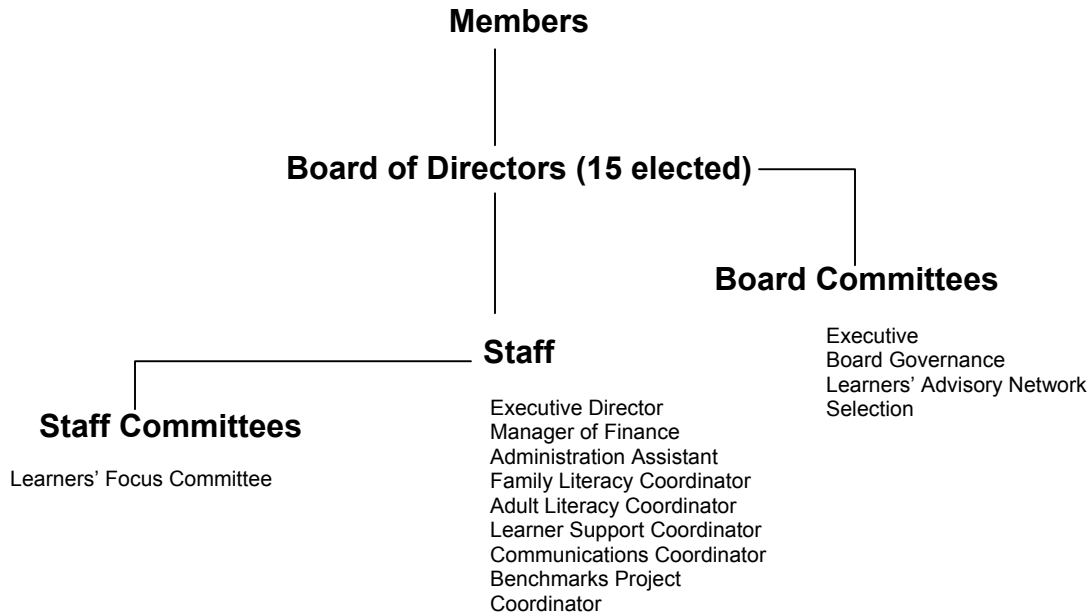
Members

Board of Directors (15 elected)

Board Committees

Executive
Board Governance
Learners' Advisory Network
Selection

Staff

Executive Director
Manager of Finance
Administration Assistant
Family Literacy Coordinator
Adult Literacy Coordinator
Learner Support Coordinator
Communications Coordinator
Benchmarks Project Coordinator

Staff Committees

Learners' Focus Committee